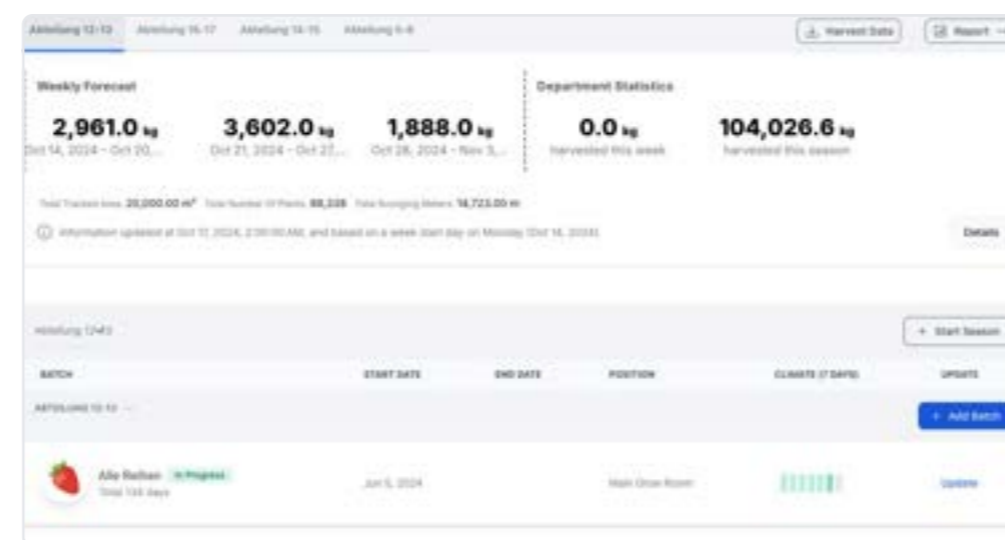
Abteilung 12-13 Abteilung 16-17 Abteilung 14-15 Abteilung 6-8

Harvest Data Report

Weekly Forecast

2,961.0 kg
Oct 14, 2024 - Oct 20,...

3,602.0 kg
Oct 21, 2024 - Oct 27,...

1,888.0 kg
Oct 28, 2024 - Nov 3,...

Department Statistics

0.0 kg
harvested this week

104,026.6 kg
harvested this season

Total Tracked Area 20,000.00 m² Total Number Of Plants 88,228 Total Hanging Meters 14,723.00 m

Information updated at Oct 17, 2024, 2:30:00 AM, and based on a week start day on Monday (Oct 14, 2024).

Details

Abteilung 12-13

+ Start Season

| BATCH | START DATE | END DATE | POSITION | CLIMATE (7 DAYS) | UPDATE |
|---|---|---|---|---|---|
| ABTEILUNG 12-13 | | | | | + Add Batch |
| Alle Reihen In Progress Total 134 days | Jun 5, 2024 | | Main Grow Room | | Update |